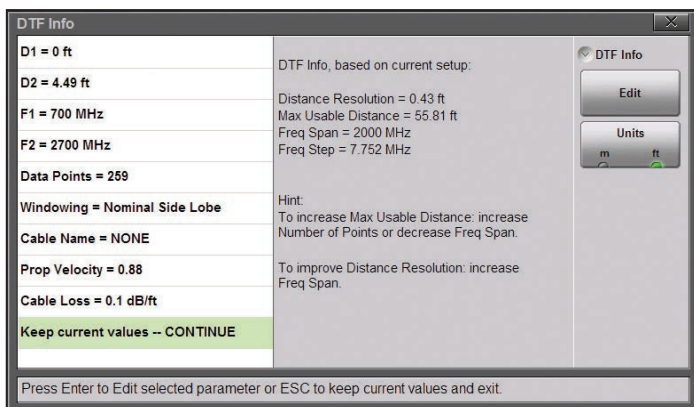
DTF Info

D1 = 0 ft

D2 = 4.49 ft

F1 = 700 MHz

F2 = 2700 MHz

Data Points = 259

Windowing = Nominal Side Lobe

Cable Name = NONE

Prop Velocity = 0.88

Cable Loss = 0.1 dB/ft

Keep current values -- CONTINUE

DTF Info, based on current setup:

Distance Resolution = 0.43 ft
Max Usable Distance = 55.81 ft
Freq Span = 2000 MHz
Freq Step = 7.752 MHz

Hint:
To increase Max Usable Distance: increase Number of Points or decrease Freq Span.

To improve Distance Resolution: increase Freq Span.

DTF Info

Edit

Units
m ft

Press Enter to Edit selected parameter or ESC to keep current values and exit.